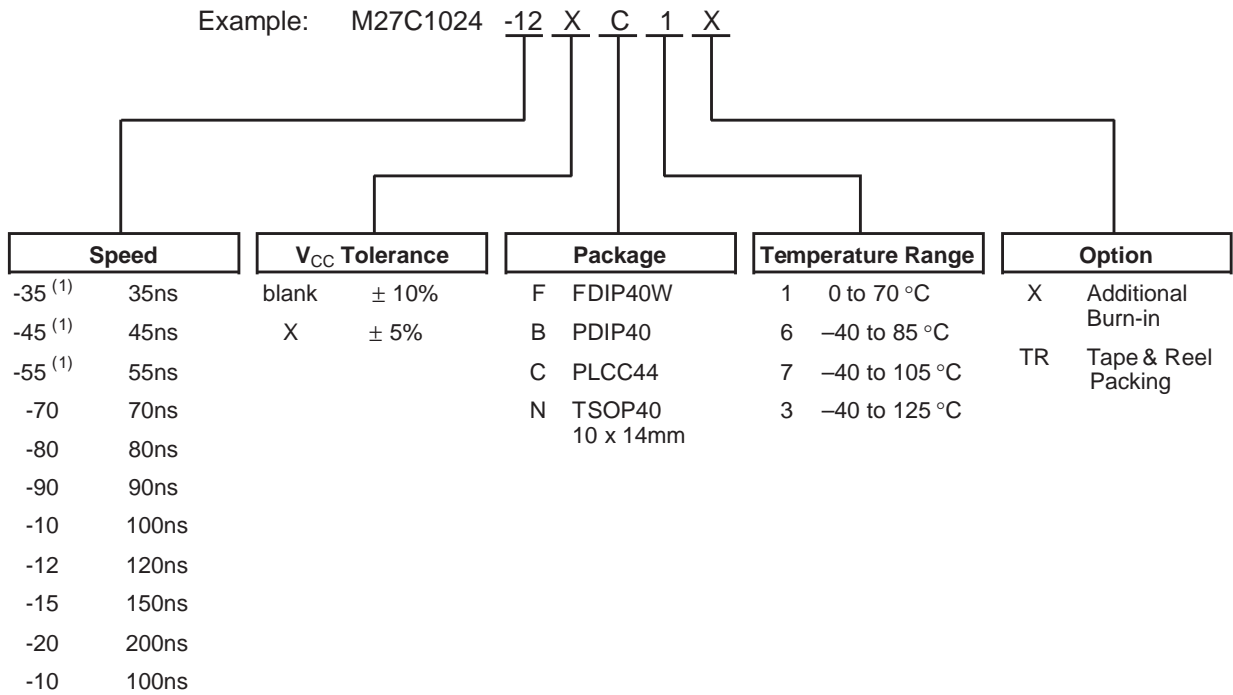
Example: M27C1024 -12 X C 1 X

| Speed | |
|---|---|
| -35 $^{(1)}$ | 35ns |
| -45 $^{(1)}$ | 45ns |
| -55 $^{(1)}$ | 55ns |
| -70 | 70ns |
| -80 | 80ns |
| -90 | 90ns |
| -10 | 100ns |
| -12 | 120ns |
| -15 | 150ns |
| -20 | 200ns |
| -10 | 100ns |

| $V_{CC}$ Tolerance | |
|---|---|
| blank | $\pm$ 10% |
| X | $\pm$ 5% |

| Package | |
|---|---|
| F | FDIP40W |
| B | PDIP40 |
| C | PLCC44 |
| N | TSOP40 10 x 14mm |

| Temperature Range | |
|---|---|
| 1 | 0 to 70 °C |
| 6 | –40 to 85 °C |
| 7 | –40 to 105 °C |
| 3 | –40 to 125 °C |

| Option | |
|---|---|
| X | Additional Burn-in |
| TR | Tape & Reel Packing |